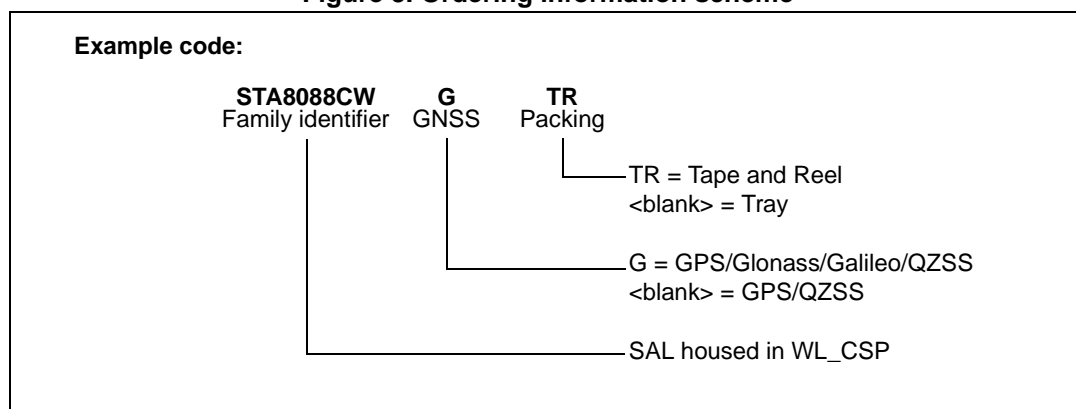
Figure 3. Ordering information scheme

Example code:

STA8088CW
Family identifier

G
GNSS

TR
Packing

TR = Tape and Reel
<blank> = Tray

G = GPS/Glonass/Galileo/QZSS
<blank> = GPS/QZSS

SAL housed in WL_CSP